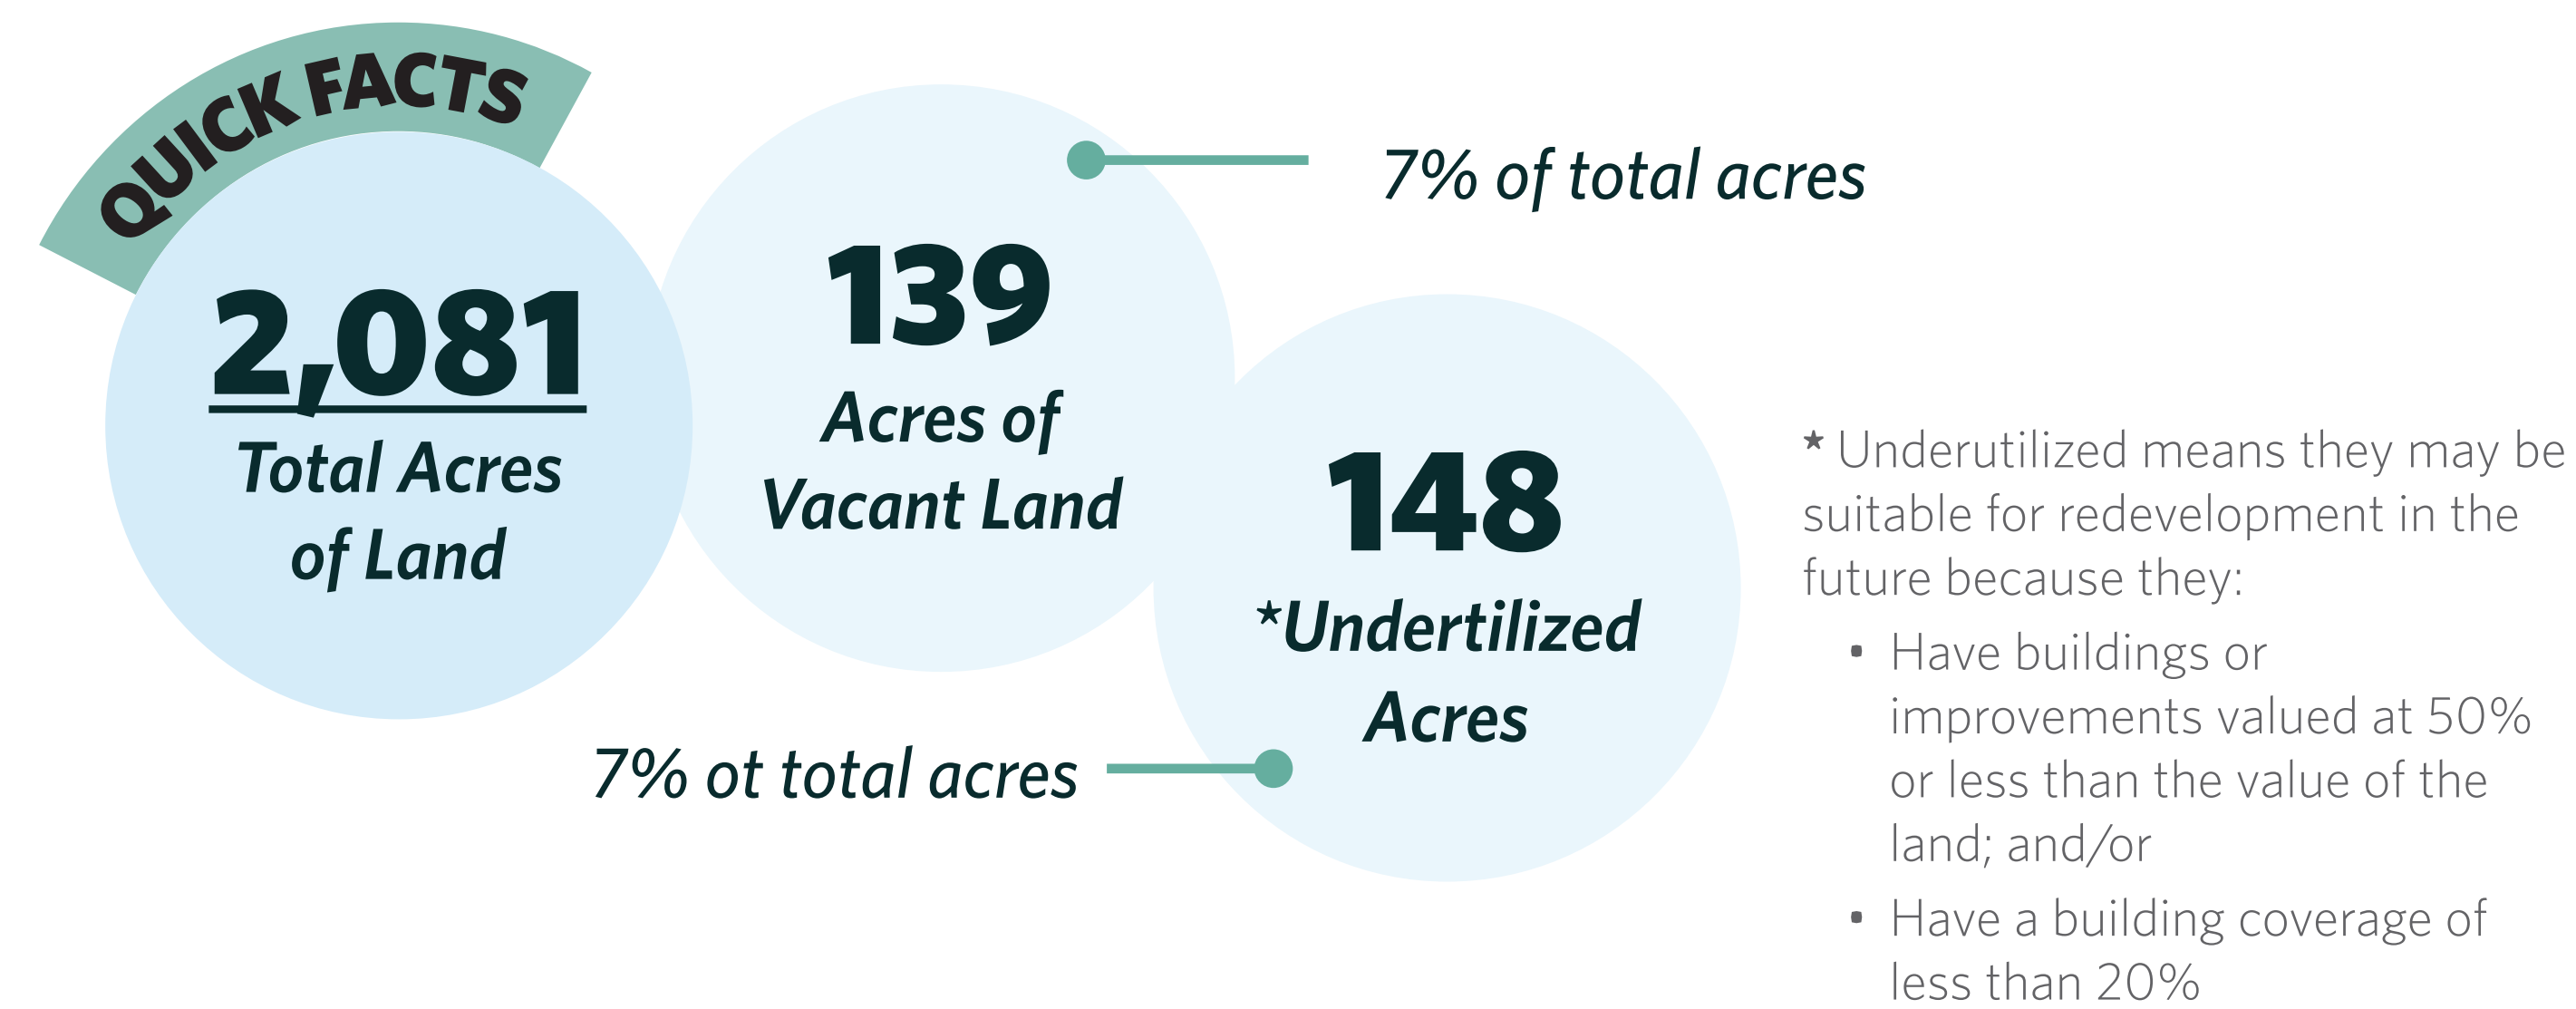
QUICK FACTS

2,081
Total Acres of Land

139
Acres of Vacant Land

7% of total acres

148
*Undertilized Acres

7% ot total acres

* Underutilized means they may be suitable for redevelopment in the future because they:

- Have buildings or improvements valued at 50% or less than the value of the land; and/or
- Have a building coverage of less than 20%